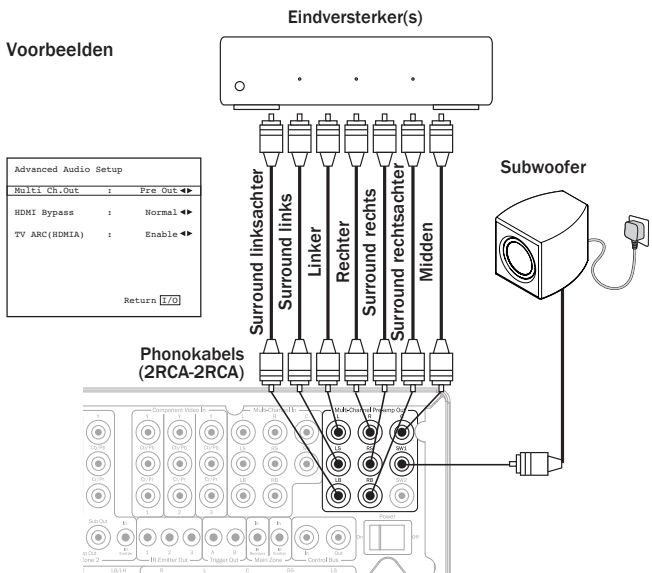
Eindversterker(s)

Voorbeelden

Advanced Audio Setup

| | | |
|---|---|---|
| Multi Ch.Out | : | Pre Out ◄► |
| HDMI Bypass | : | Normal ◄► |
| TV ARC(HDMIA) | : | Enable ◄► |

Return I/O

Surround linksachter

Surround links

Linker

Rechter

Surround rechts

Surround rechtsachter

Midden

Subwoofer

Phonokabels (2RCA-2RCA)

Component Video In

Multi-Channel In

Multi-Channel Pre-amp Out

L

R

C

LS

RS

SW1

LB

RB

SW2

Power

On

Off

Sub Out

Zone 2

IR Emitter Out

Trigger Out

Main Zone

Control Bus

In

Out

1

2

3

A

B